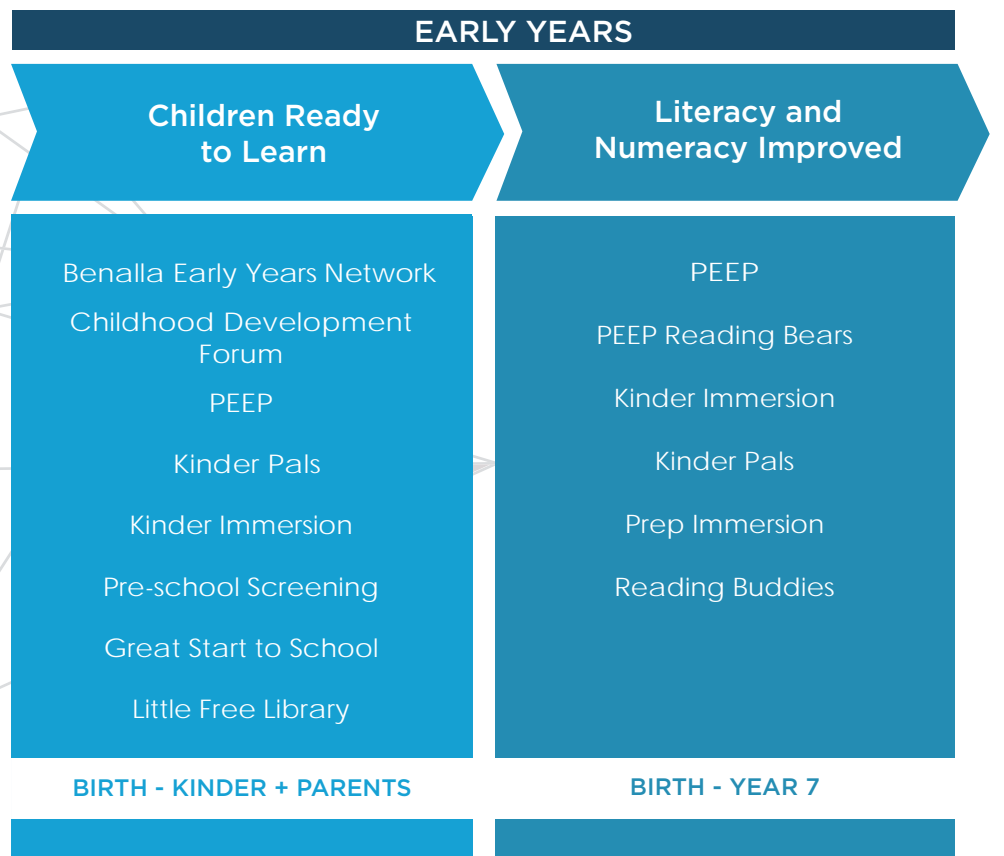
EARLY YEARS

Children Ready to Learn

Benalla Early Years Network

Childhood Development Forum

PEEP

Kinder Pals

Kinder Immersion

Pre-school Screening

Great Start to School

Little Free Library

BIRTH - KINDER + PARENTS

Literacy and Numeracy Improved

PEEP

PEEP Reading Bears

Kinder Immersion

Kinder Pals

Prep Immersion

Reading Buddies

BIRTH - YEAR 7